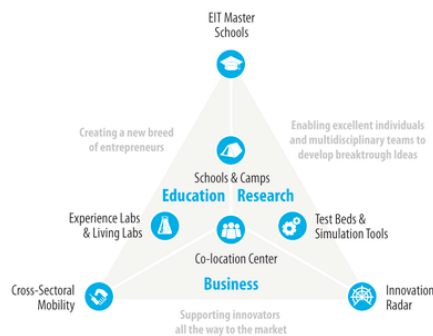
EIT Master Schools

Creating a new breed of entrepreneurs

Enabling excellent individuals and multidisciplinary teams to develop breaktrough Ideas

Schools & Camps

Education

Research

Experience Labs & Living Labs

Test Beds & Simulation Tools

Co-location Center

Business

Cross-Sectoral Mobility

Innovation Radar

Supporting innovators all the way to the market